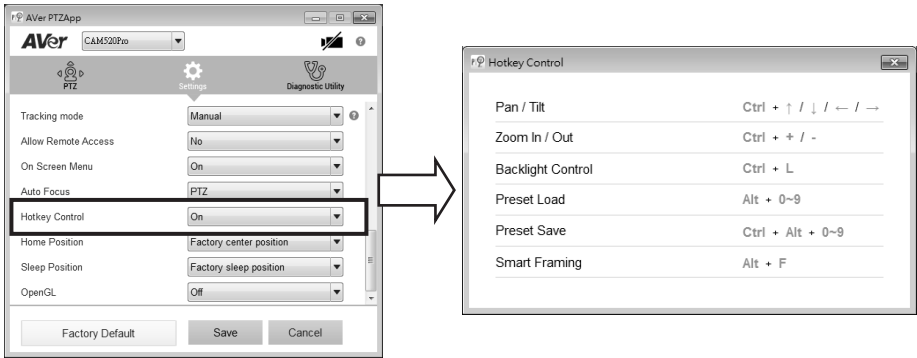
AVer PTZApp

AVer CAM520Pro

PTZ Settings Diagnostic Utility

Tracking mode Manual

Allow Remote Access No

On Screen Menu On

Auto Focus PTZ

Hotkey Control On

Home Position Factory center position

Sleep Position Factory sleep position

OpenGL Off

Factory Default Save Cancel

Hotkey Control

| | |
|---|---|
| Pan / Tilt | Ctrl + ↑ / ↓ / ← / → |
| Zoom In / Out | Ctrl + + / - |
| Backlight Control | Ctrl + L |
| Preset Load | Alt + 0~9 |
| Preset Save | Ctrl + Alt + 0~9 |
| Smart Framing | Alt + F |